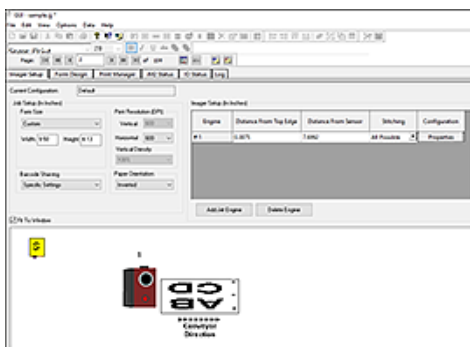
GUI - sample.gj *

File Edit View Options Data Help

Page

Imager Setup | Form Design | Print Manager | JNS Status | IO Status | Log

Current Configuration Default

Job Setup (In Inches)

Form Size

Custom

Width 9.50 Height 8.13

Print Resolution (DPI)

Vertical 600

Horizontal 600

Vertical Density

100%

Barcode Sharing

Specific Settings

Paper Orientation

Inverted

Imager Setup (In Inches)

| Engine | Distance From Top Edge | Distance From Sensor | Stitching | Configuration |
|---|---|---|---|---|
| # 1 | 0.0075 | 7.6062 | All Possible | Properties |

Add Ink Engine

Delete Engine

Fit To Window

1

CD
AB

Conveyor
Direction